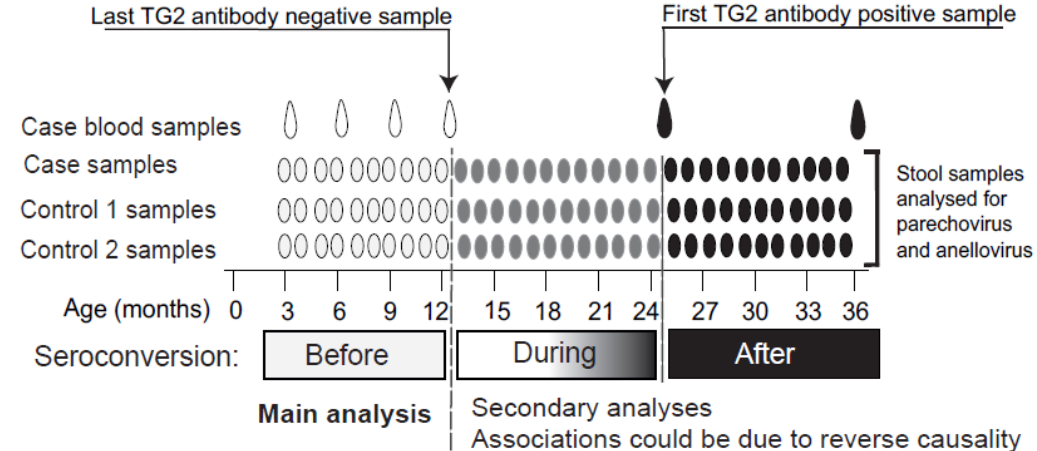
Last TG2 antibody negative sample

First TG2 antibody positive sample

Case blood samples

Case samples

Control 1 samples

Control 2 samples

Stool samples analysed for parechovirus and anellovirus

Age (months) 0 3 6 9 12 15 18 21 24 27 30 33 36

Seroconversion: Before During After

Main analysis

Secondary analyses
Associations could be due to reverse causality